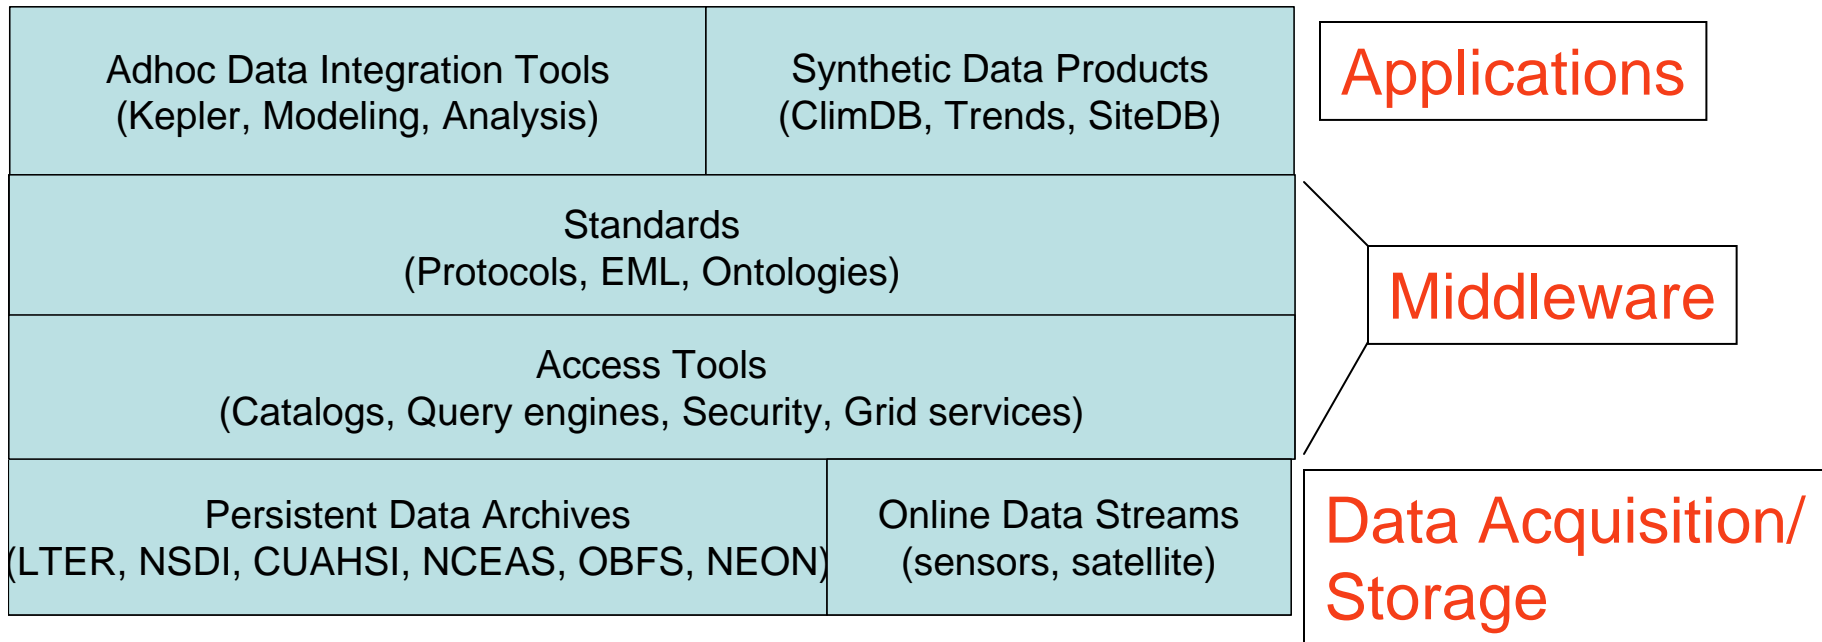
Adhoc Data Integration Tools
(Kepler, Modeling, Analysis)

Synthetic Data Products
(ClimDB, Trends, SiteDB)

Applications

Standards
(Protocols, EML, Ontologies)

Access Tools
(Catalogs, Query engines, Security, Grid services)

Middleware

Persistent Data Archives
(LTER, NSDI, CUAHSI, NCEAS, OBFS, NEON)

Online Data Streams
(sensors, satellite)

Data Acquisition/
Storage